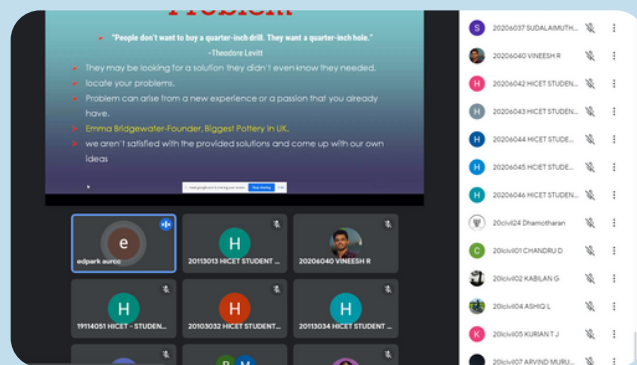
Problem

"People don't want to buy a quarter-inch drill. They want a quarter-inch hole."
-Theodore Levitt

They may be looking for a solution they didn't even know they needed.
locate your problems.
Problem can arise from a new experience or a passion that you already have.
Emma Bridgewater-Founder, Biggest Pottery in UK.
we aren't satisfied with the provided solutions and come up with our own ideas

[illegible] Stop sharing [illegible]

e
edpark aurcc

H
20113013 HICET STUDENT ...

20206040 VINEESH R

H
19114051 HICET - STUDEN...

H
20103032 HICET STUDENT...

H
20113034 HICET STUDENT...

S 20206037 SUDALAIMUTH...
20206040 VINEESH R
H 20206042 HICET STUDEN...
H 20206043 HICET STUDEN...
H 20206044 HICET STUDE...
H 20206045 HCIET STUDE...
H 20206046 HICET STUDEN...
20civil24 Dhamotharan
C 20civil01 CHANDRU D
20civil02 KABILAN G
20civil04 ASHIQ L
K 20civil05 KURIAN T J
20civil07 ARVIND MURU...